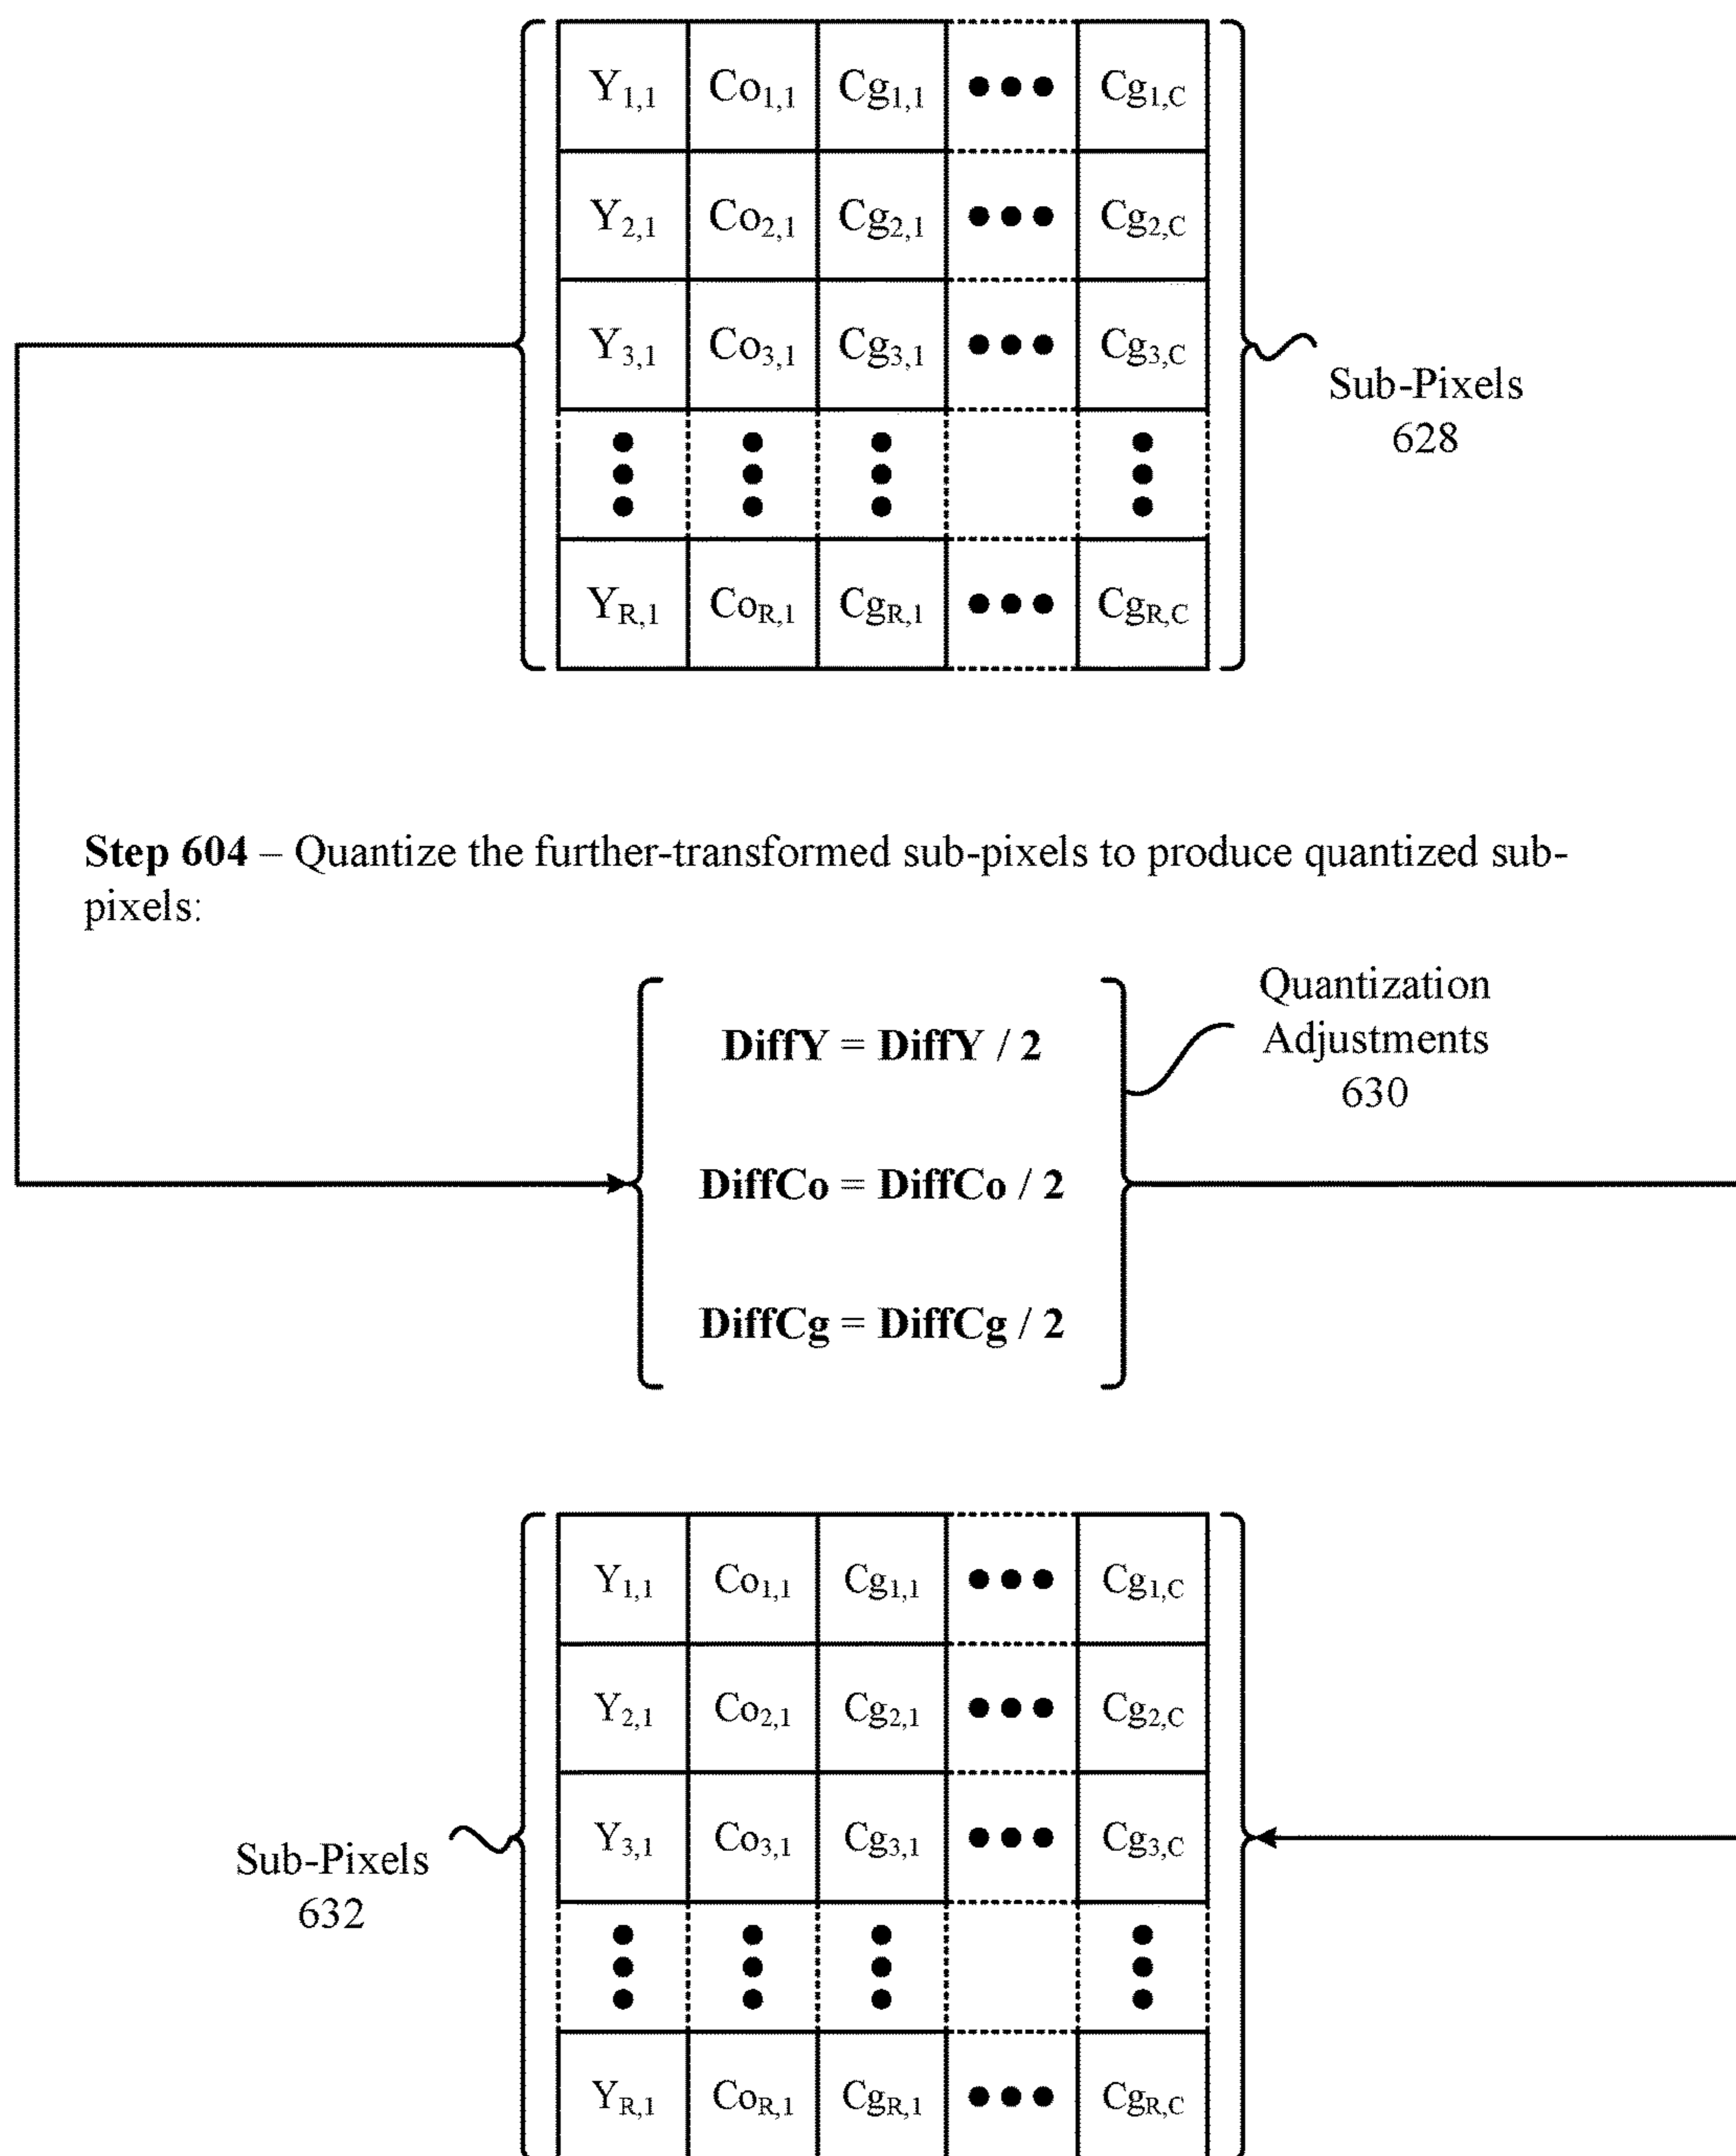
| $Y_{1,1}$ | $Co_{1,1}$ | $Cg_{1,1}$ | ••• | $Cg_{1,C}$ |
|---|---|---|---|---|
| $Y_{2,1}$ | $Co_{2,1}$ | $Cg_{2,1}$ | ••• | $Cg_{2,C}$ |
| $Y_{3,1}$ | $Co_{3,1}$ | $Cg_{3,1}$ | ••• | $Cg_{3,C}$ |
| ⋮ | ⋮ | ⋮ | | ⋮ |
| $Y_{R,1}$ | $Co_{R,1}$ | $Cg_{R,1}$ | ••• | $Cg_{R,C}$ |

Sub-Pixels 628

**Step 604** – Quantize the further-transformed sub-pixels to produce quantized sub-pixels:

**DiffY = DiffY / 2**

**DiffCo = DiffCo / 2**

**DiffCg = DiffCg / 2**

Quantization Adjustments 630

| $Y_{1,1}$ | $Co_{1,1}$ | $Cg_{1,1}$ | ••• | $Cg_{1,C}$ |
|---|---|---|---|---|
| $Y_{2,1}$ | $Co_{2,1}$ | $Cg_{2,1}$ | ••• | $Cg_{2,C}$ |
| $Y_{3,1}$ | $Co_{3,1}$ | $Cg_{3,1}$ | ••• | $Cg_{3,C}$ |
| ⋮ | ⋮ | ⋮ | | ⋮ |
| $Y_{R,1}$ | $Co_{R,1}$ | $Cg_{R,1}$ | ••• | $Cg_{R,C}$ |

Sub-Pixels 632